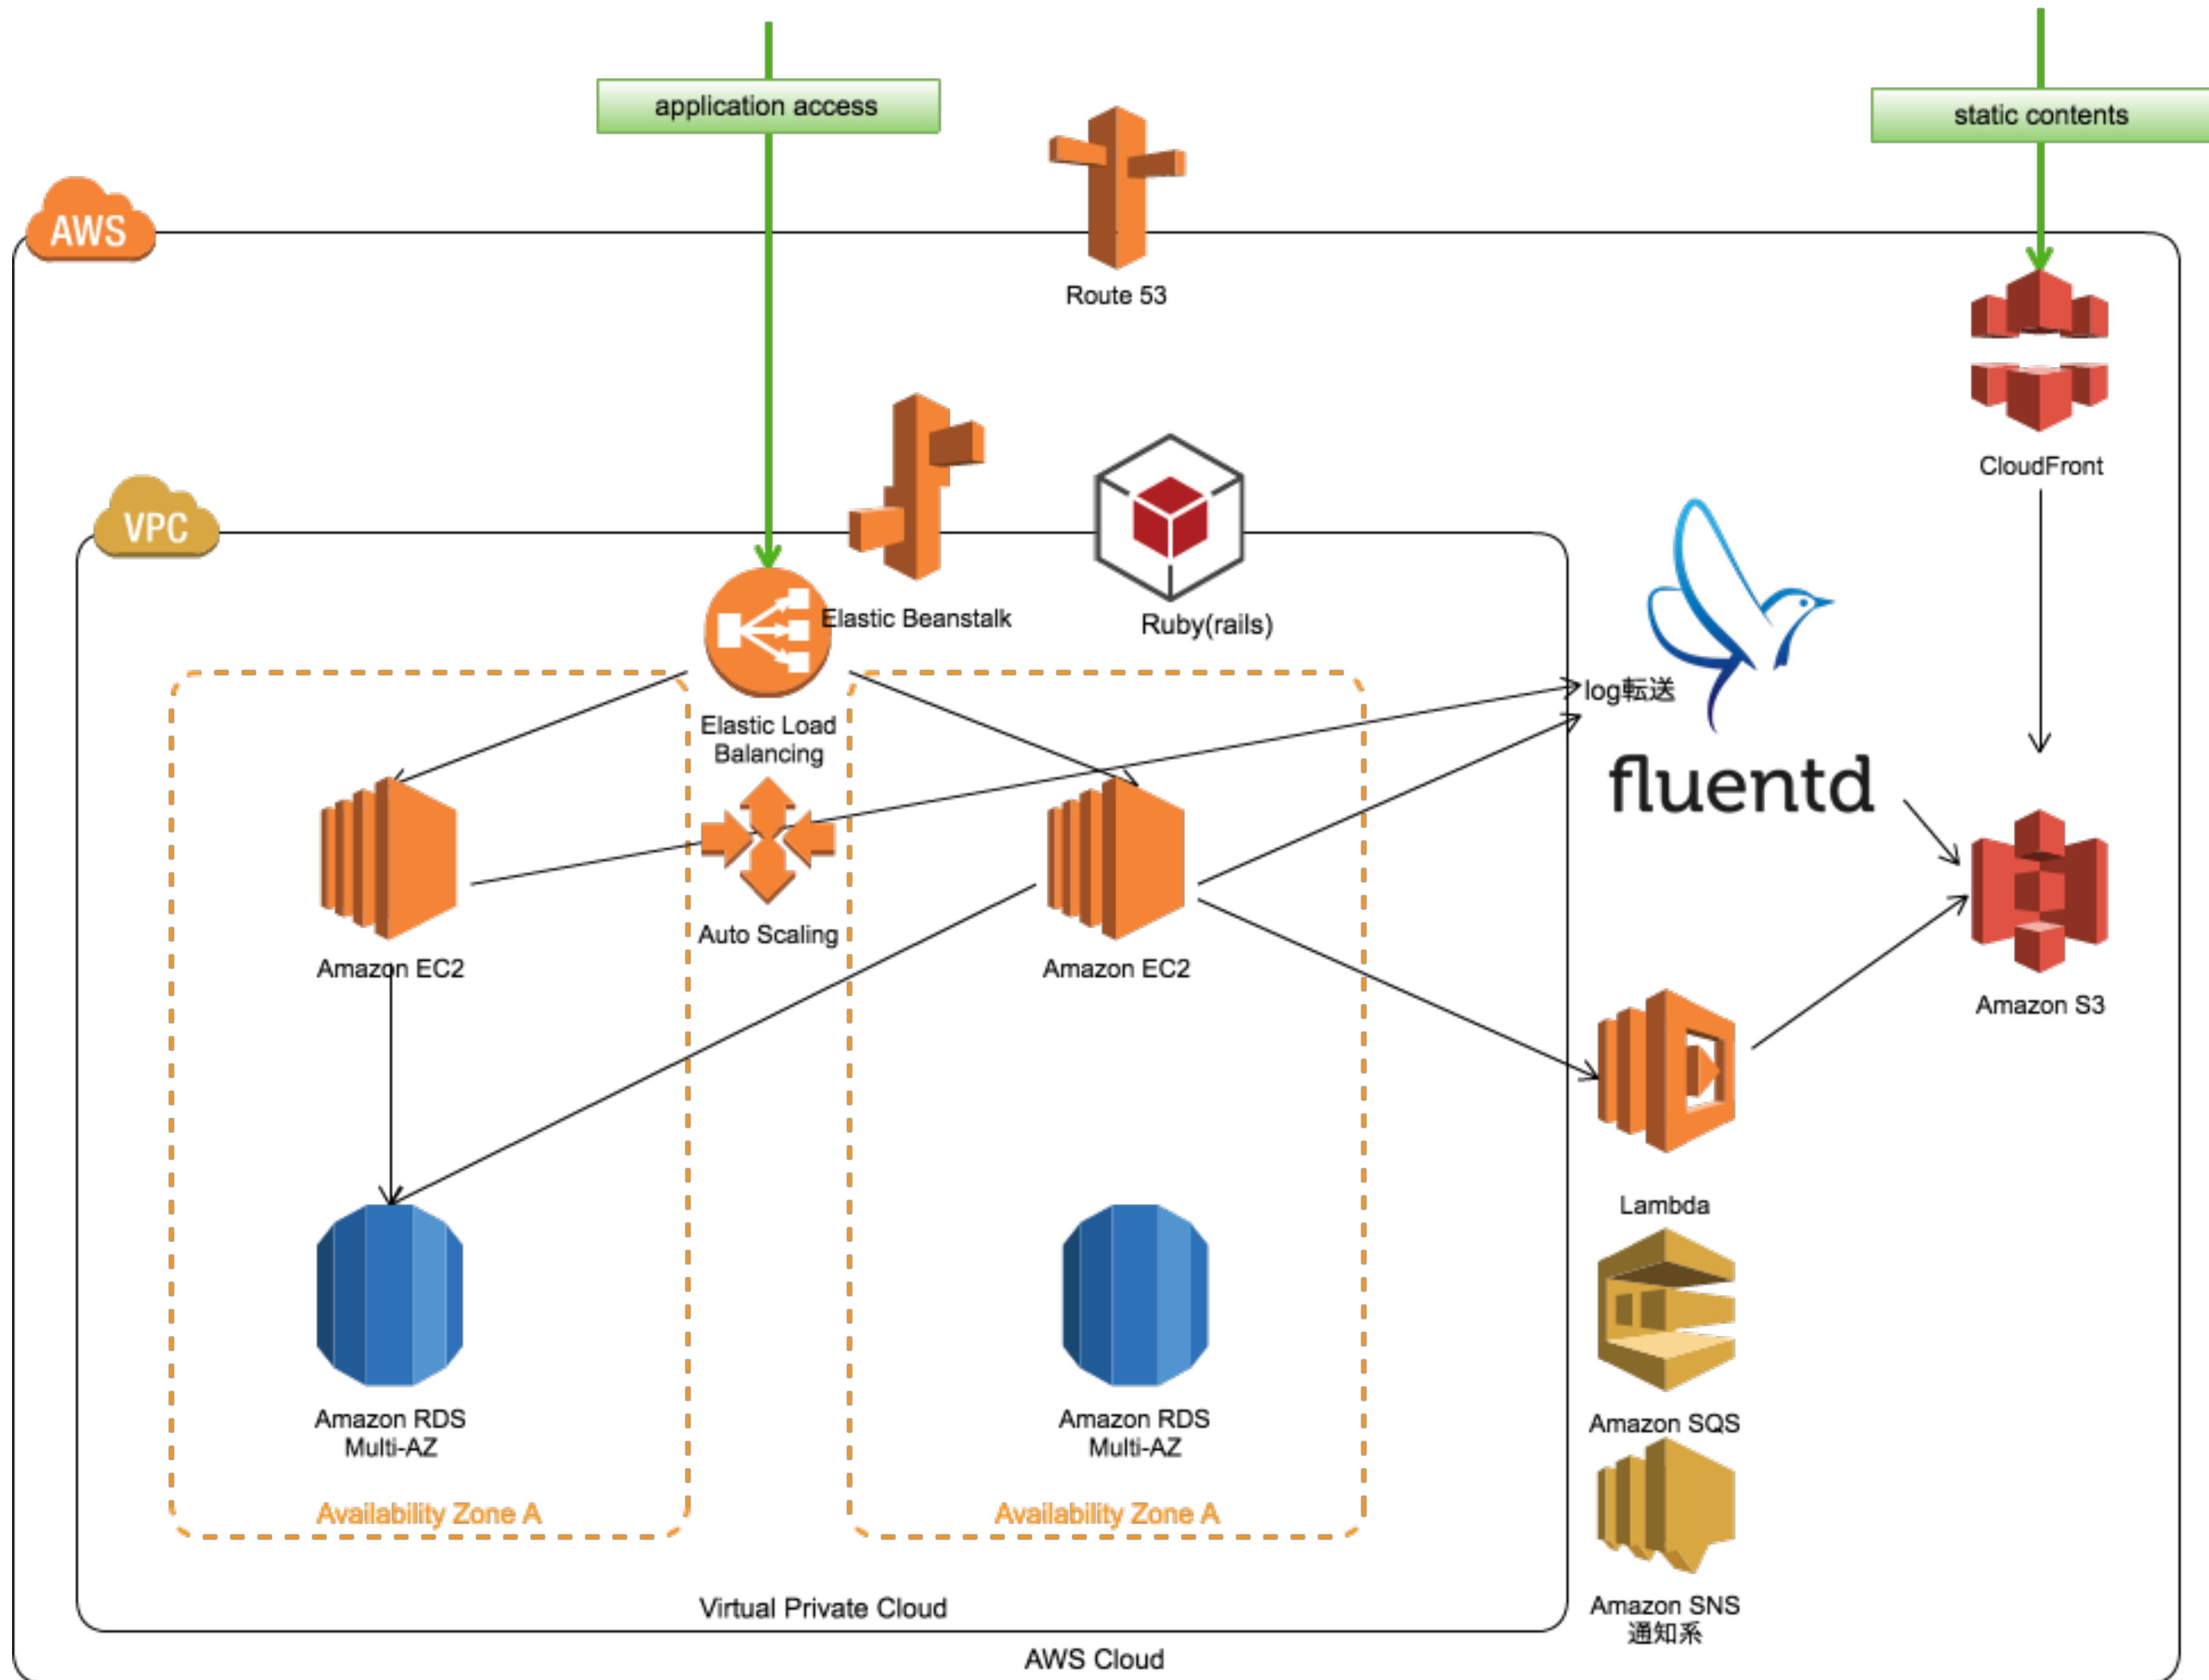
application access

static contents

AWS

Route 53

CloudFront

VPC

Elastic Beanstalk

Ruby(rails)

log転送

fluentd

Elastic Load Balancing

Amazon EC2

Auto Scaling

Amazon EC2

Amazon S3

Lambda

Amazon RDS Multi-AZ

Amazon RDS Multi-AZ

Amazon SQS

Availability Zone A

Availability Zone A

Amazon SNS 通知系

Virtual Private Cloud

AWS Cloud